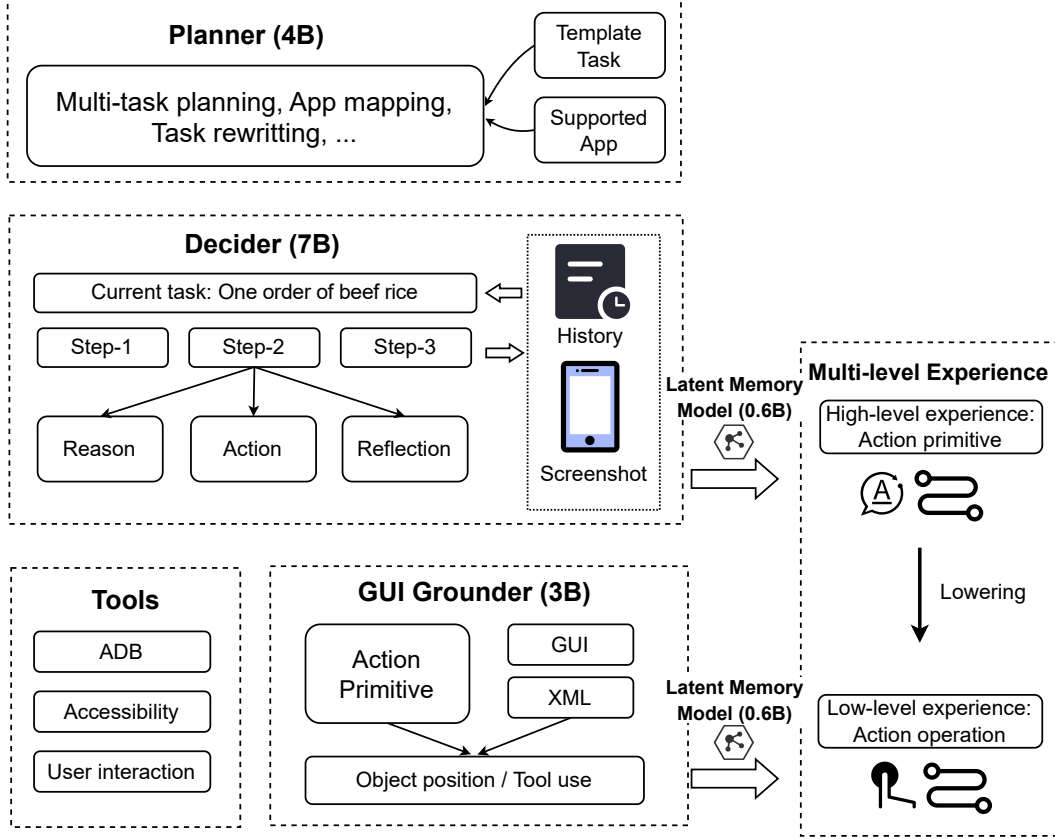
Planner (4B)

Multi-task planning, App mapping, Task rewritting, ...

Template Task

Supported App

Decider (7B)

Current task: One order of beef rice

Step-1

Step-2

Step-3

Reason

Action

Reflection

History

Screenshot

Latent Memory Model (0.6B)

Multi-level Experience

High-level experience: Action primitive

Lowering

Low-level experience: Action operation

Tools

ADB

Accessibility

User interaction

GUI Grounder (3B)

Action Primitive

GUI

XML

Object position / Tool use

Latent Memory Model (0.6B)